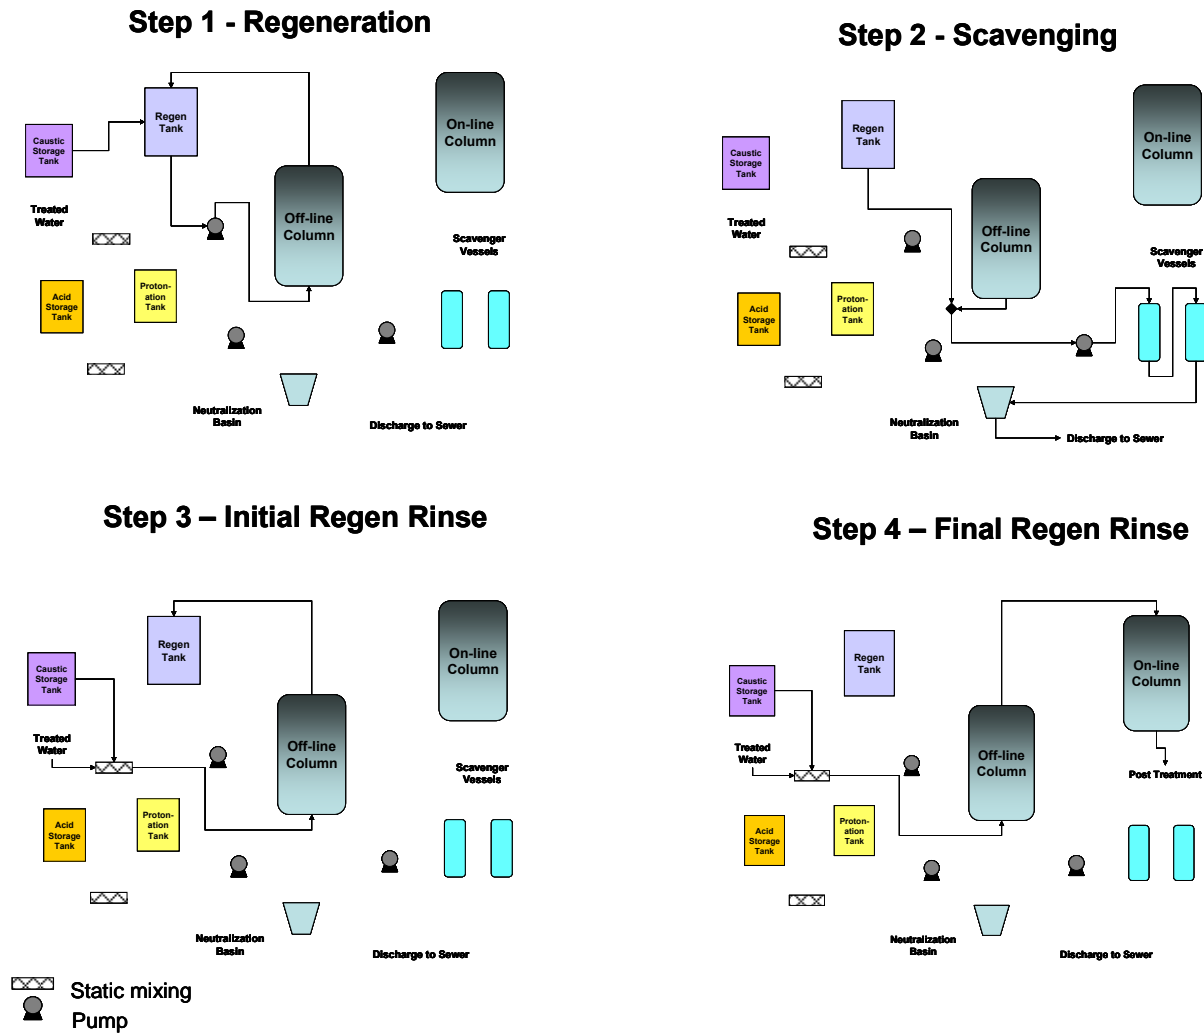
Step 1 - Regeneration

Caustic Storage Tank

Regen Tank

On-line Column

Treated Water

Off-line Column

Scavenger Vessels

Acid Storage Tank

Proton-ation Tank

Neutralization Basin

Discharge to Sewer

Step 2 - Scavenging

Regen Tank

On-line Column

Caustic Storage Tank

Treated Water

Off-line Column

Scavenger Vessels

Acid Storage Tank

Proton-ation Tank

Neutralization Basin

Discharge to Sewer

Step 3 – Initial Regen Rinse

Regen Tank

On-line Column

Caustic Storage Tank

Treated Water

Off-line Column

Scavenger Vessels

Acid Storage Tank

Proton-ation Tank

Neutralization Basin

Discharge to Sewer

Step 4 – Final Regen Rinse

Regen Tank

On-line Column

Caustic Storage Tank

Treated Water

Off-line Column

Post Treatment

Acid Storage Tank

Proton-ation Tank

Neutralization Basin

Discharge to Sewer

Static mixing

Pump